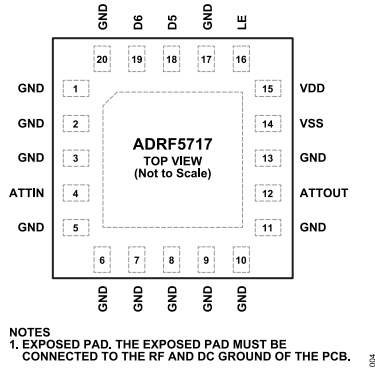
GND D6 D5 GND LE

20 19 18 17 16

GND 1
GND 2
GND 3
ATTIN 4
GND 5

15 VDD
14 VSS
13 GND
12 ATTOUT
11 GND

ADRF5717
TOP VIEW
(Not to Scale)

6 7 8 9 10

GND GND GND GND GND

NOTES
1. EXPOSED PAD. THE EXPOSED PAD MUST BE CONNECTED TO THE RF AND DC GROUND OF THE PCB.

004